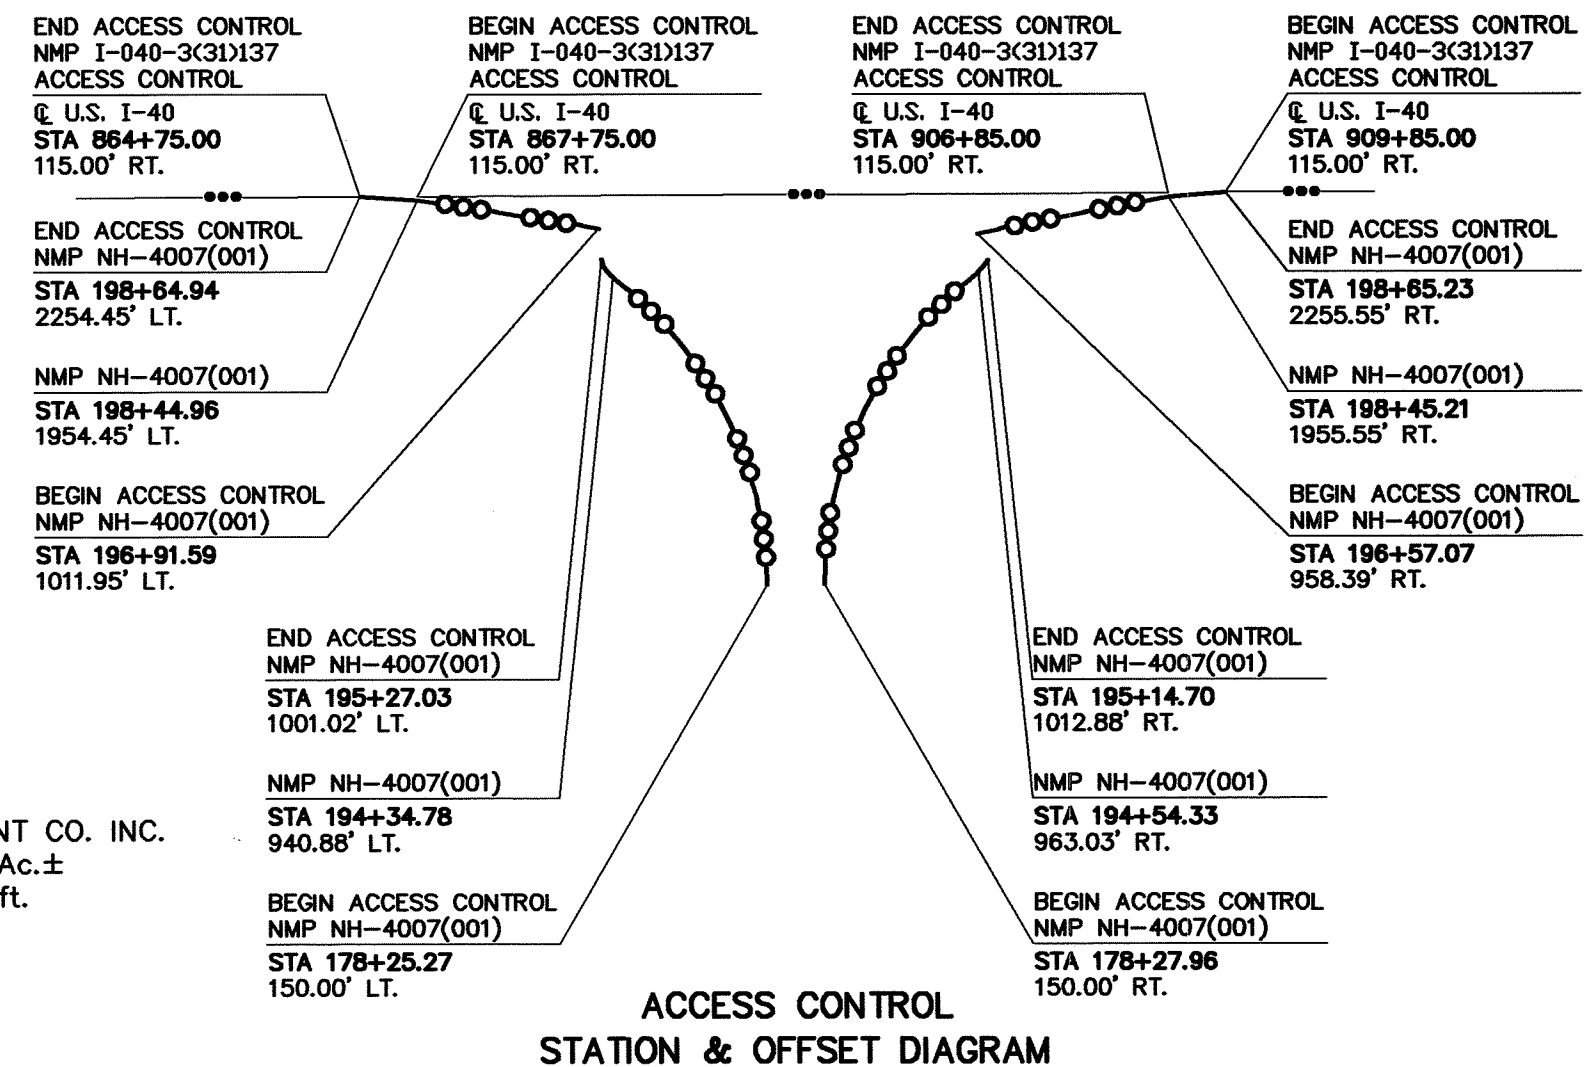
END ACCESS CONTROL
NMP I-040-3(31)137
ACCESS CONTROL
℄ U.S. I-40
STA 864+75.00
115.00' RT.

BEGIN ACCESS CONTROL
NMP I-040-3(31)137
ACCESS CONTROL
℄ U.S. I-40
STA 867+75.00
115.00' RT.

END ACCESS CONTROL
NMP I-040-3(31)137
ACCESS CONTROL
℄ U.S. I-40
STA 906+85.00
115.00' RT.

BEGIN ACCESS CONTROL
NMP I-040-3(31)137
ACCESS CONTROL
℄ U.S. I-40
STA 909+85.00
115.00' RT.

END ACCESS CONTROL
NMP NH-4007(001)
STA 198+64.94
2254.45' LT.

NMP NH-4007(001)
STA 198+44.96
1954.45' LT.

BEGIN ACCESS CONTROL
NMP NH-4007(001)
STA 196+91.59
1011.95' LT.

END ACCESS CONTROL
NMP NH-4007(001)
STA 198+65.23
2255.55' RT.

NMP NH-4007(001)
STA 198+45.21
1955.55' RT.

BEGIN ACCESS CONTROL
NMP NH-4007(001)
STA 196+57.07
958.39' RT.

END ACCESS CONTROL
NMP NH-4007(001)
STA 195+27.03
1001.02' LT.

NMP NH-4007(001)
STA 194+34.78
940.88' LT.

BEGIN ACCESS CONTROL
NMP NH-4007(001)
STA 178+25.27
150.00' LT.

END ACCESS CONTROL
NMP NH-4007(001)
STA 195+14.70
1012.88' RT.

NMP NH-4007(001)
STA 194+54.33
963.03' RT.

BEGIN ACCESS CONTROL
NMP NH-4007(001)
STA 178+27.96
150.00' RT.

NT CO. INC.
Ac.±
ft.

ACCESS CONTROL
STATION & OFFSET DIAGRAM